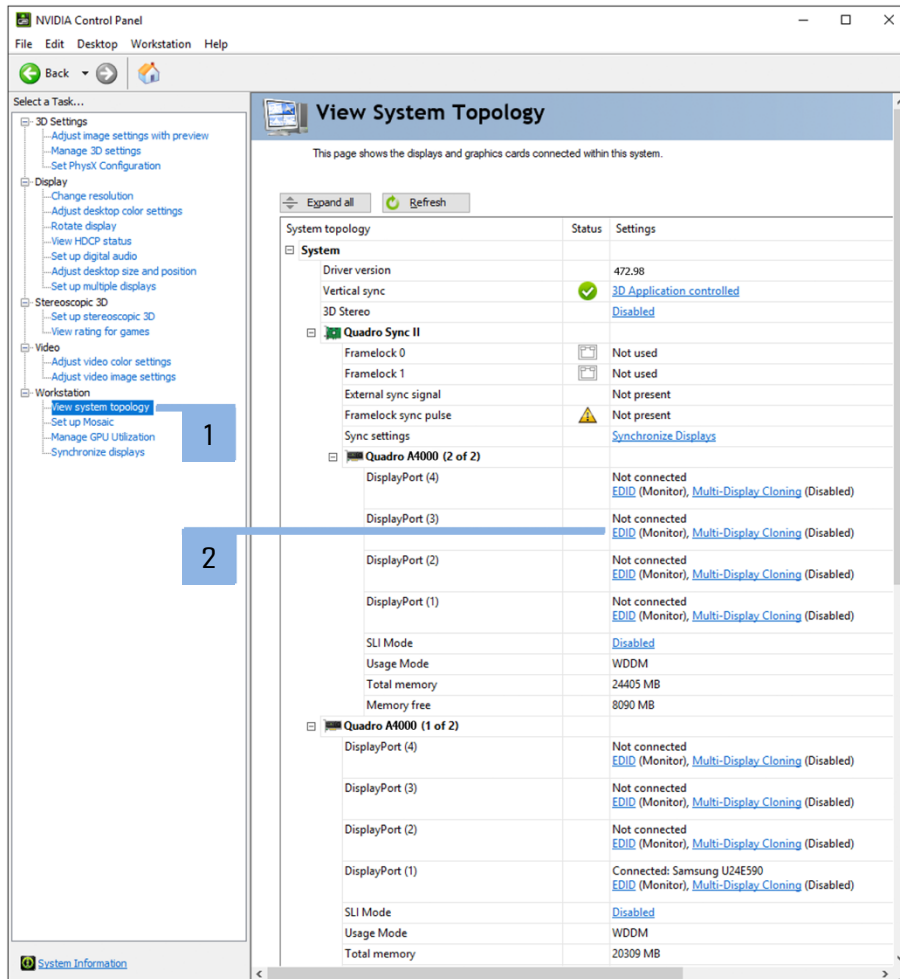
NVIDIA Control Panel

File Edit Desktop Workstation Help

Back

Select a Task...

3D Settings
Adjust image settings with preview
Manage 3D settings
Set PhysX Configuration
Display
Change resolution
Adjust desktop color settings
Rotate display
View HDCP status
Set up digital audio
Adjust desktop size and position
Set up multiple displays
Stereoscopic 3D
Set up stereoscopic 3D
View rating for games
Video
Adjust video color settings
Adjust video image settings
Workstation
View system topology
Set up Mosaic
Manage GPU Utilization
Synchronize displays

1

2

System Information

View System Topology

This page shows the displays and graphics cards connected within this system.

Expand all Refresh

| System topology | Status | Settings |
|---|---|---|
| System | | |
| Driver version | | 472.98 |
| Vertical sync | | 3D Application controlled |
| 3D Stereo | | Disabled |
| Quadro Sync II | | |
| Framelock 0 | | Not used |
| Framelock 1 | | Not used |
| External sync signal | | Not present |
| Framelock sync pulse | | Not present |
| Sync settings | | Synchronize Displays |
| Quadro A4000 (2 of 2) | | |
| DisplayPort (4) | | Not connected EDID (Monitor), Multi-Display Cloning (Disabled) |
| DisplayPort (3) | | Not connected EDID (Monitor), Multi-Display Cloning (Disabled) |
| DisplayPort (2) | | Not connected EDID (Monitor), Multi-Display Cloning (Disabled) |
| DisplayPort (1) | | Not connected EDID (Monitor), Multi-Display Cloning (Disabled) |
| SLI Mode | | Disabled |
| Usage Mode | | WDDM |
| Total memory | | 24405 MB |
| Memory free | | 8090 MB |
| Quadro A4000 (1 of 2) | | |
| DisplayPort (4) | | Not connected EDID (Monitor), Multi-Display Cloning (Disabled) |
| DisplayPort (3) | | Not connected EDID (Monitor), Multi-Display Cloning (Disabled) |
| DisplayPort (2) | | Not connected EDID (Monitor), Multi-Display Cloning (Disabled) |
| DisplayPort (1) | | Connected: Samsung U24E590 EDID (Monitor), Multi-Display Cloning (Disabled) |
| SLI Mode | | Disabled |
| Usage Mode | | WDDM |
| Total memory | | 20309 MB |